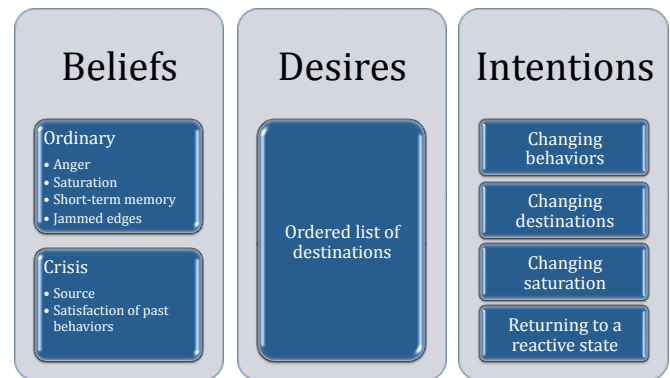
Beliefs

Ordinary
• Anger
• Saturation
• Short-term memory
• Jammed edges

Crisis
• Source
• Satisfaction of past behaviors

Desires

Ordered list of destinations

Intentions

Changing behaviors

Changing destinations

Changing saturation

Returning to a reactive state